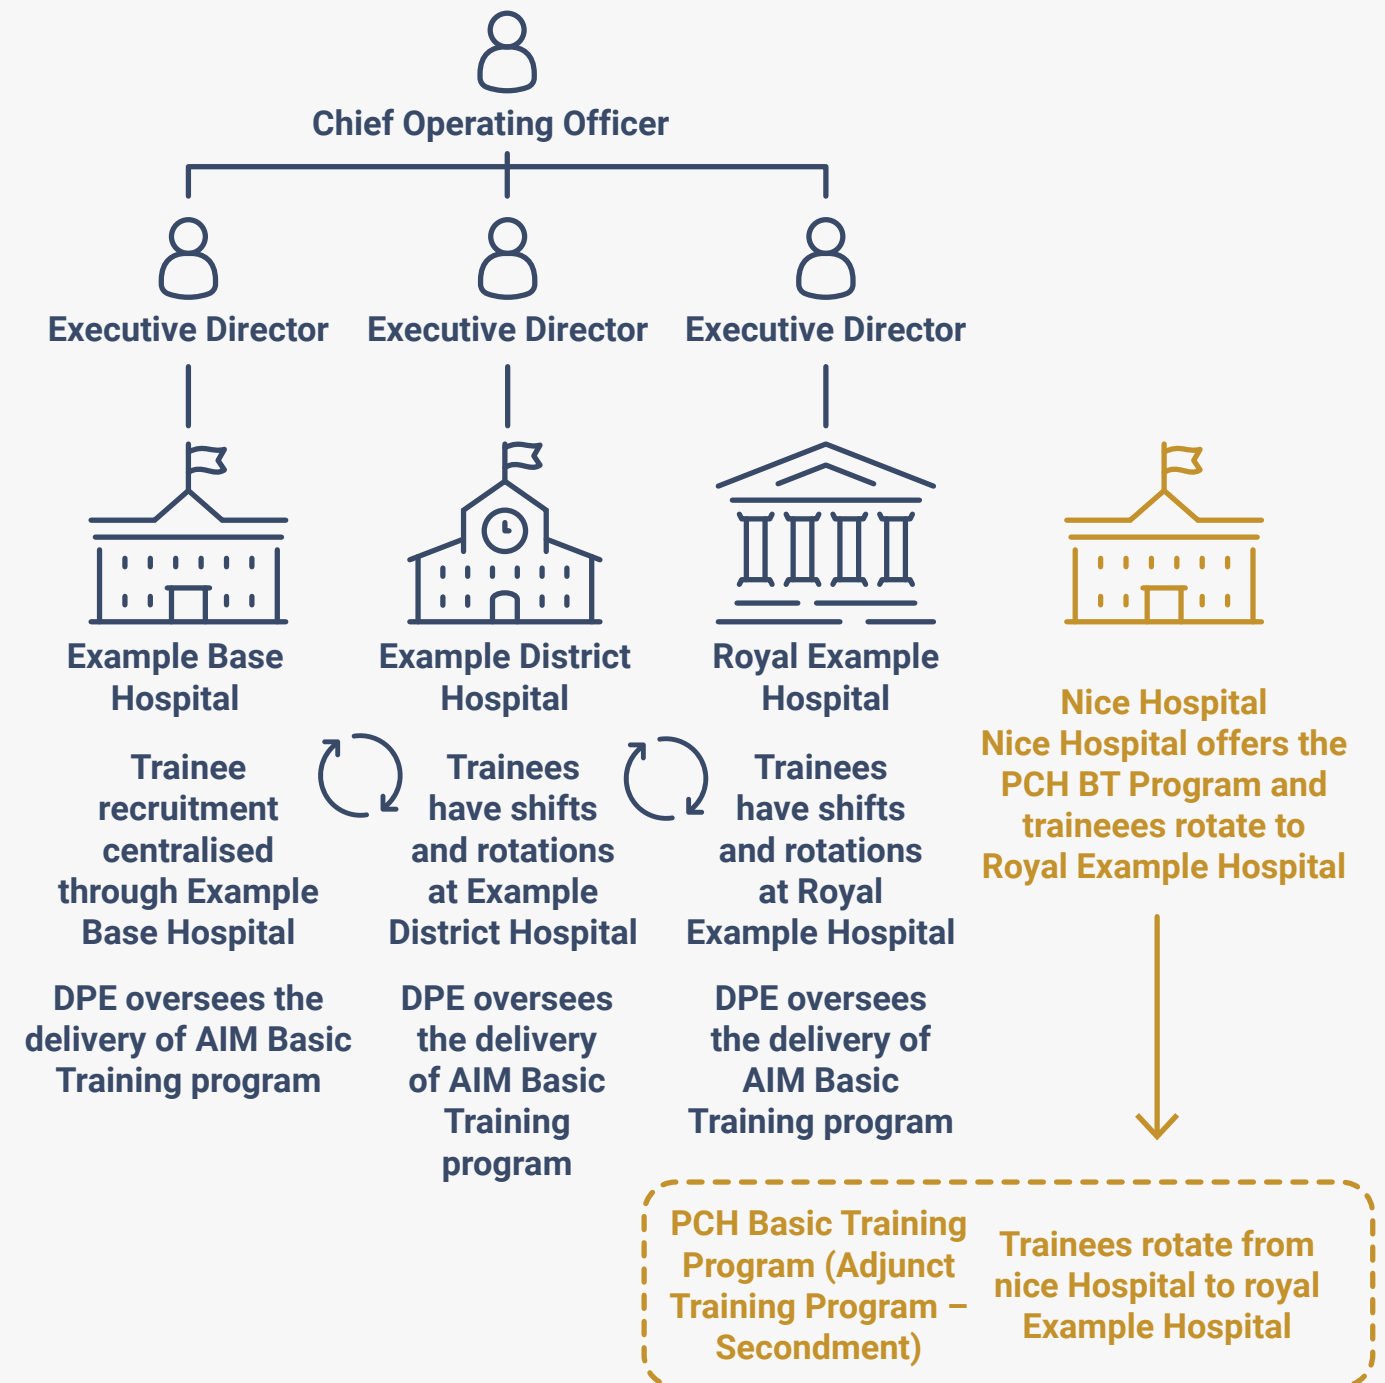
Chief Operating Officer

Executive Director

Executive Director

Executive Director

Example Base Hospital

Trainee recruitment centralised through Example Base Hospital

DPE oversees the delivery of AIM Basic Training program

Example District Hospital

Trainees have shifts and rotations at Example District Hospital

DPE oversees the delivery of AIM Basic Training program

Royal Example Hospital

Trainees have shifts and rotations at Royal Example Hospital

DPE oversees the delivery of AIM Basic Training program

Nice Hospital
Nice Hospital offers the PCH BT Program and traineees rotate to Royal Example Hospital

PCH Basic Training Program (Adjunct Training Program – Secondment)

Trainees rotate from nice Hospital to royal Example Hospital